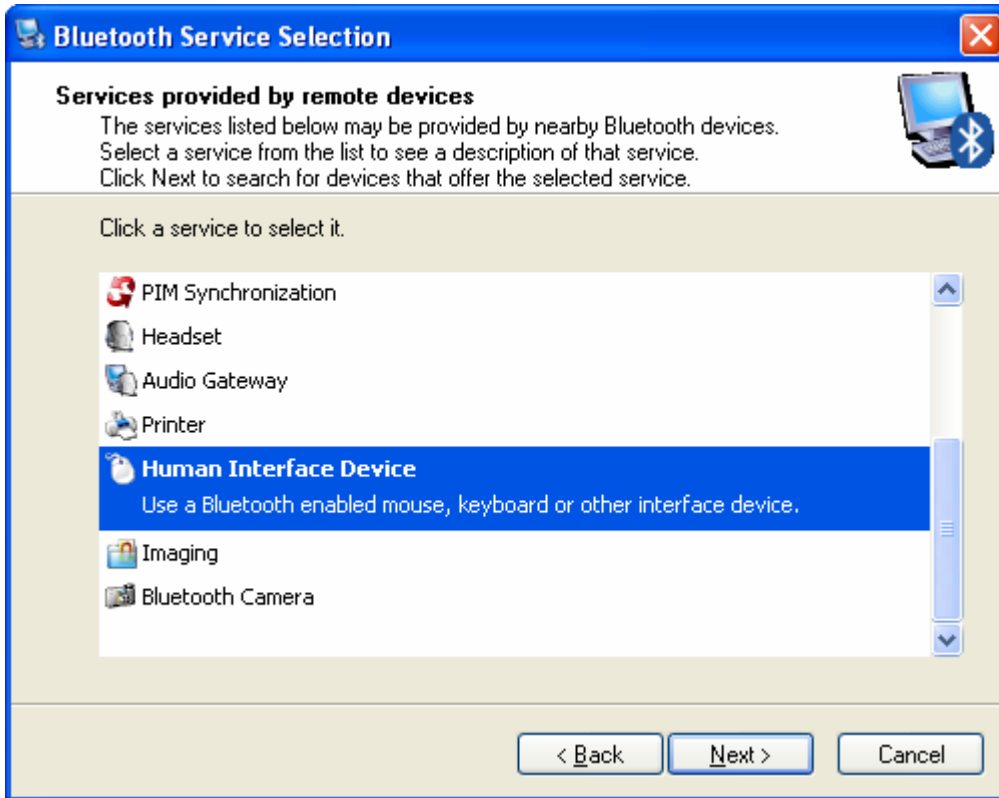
Bluetooth Service Selection

Services provided by remote devices

The services listed below may be provided by nearby Bluetooth devices. Select a service from the list to see a description of that service. Click Next to search for devices that offer the selected service.

Click a service to select it.

PIM Synchronization

Headset

Audio Gateway

Printer

Human Interface Device

Use a Bluetooth enabled mouse, keyboard or other interface device.

Imaging

Bluetooth Camera

< Back

Next >

Cancel